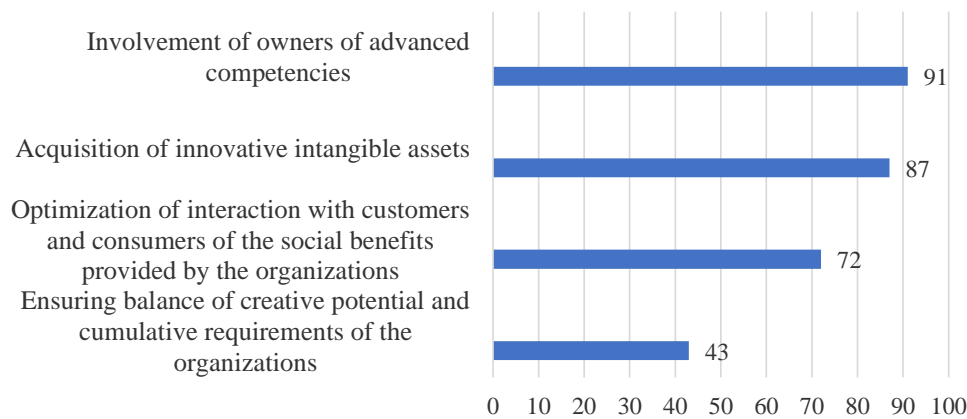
Involvement of owners of advanced competencies

91

Acquisition of innovative intangible assets

87

Optimization of interaction with customers and consumers of the social benefits provided by the organizations

72

Ensuring balance of creative potential and cumulative requirements of the organizations

43

0 10 20 30 40 50 60 70 80 90 100